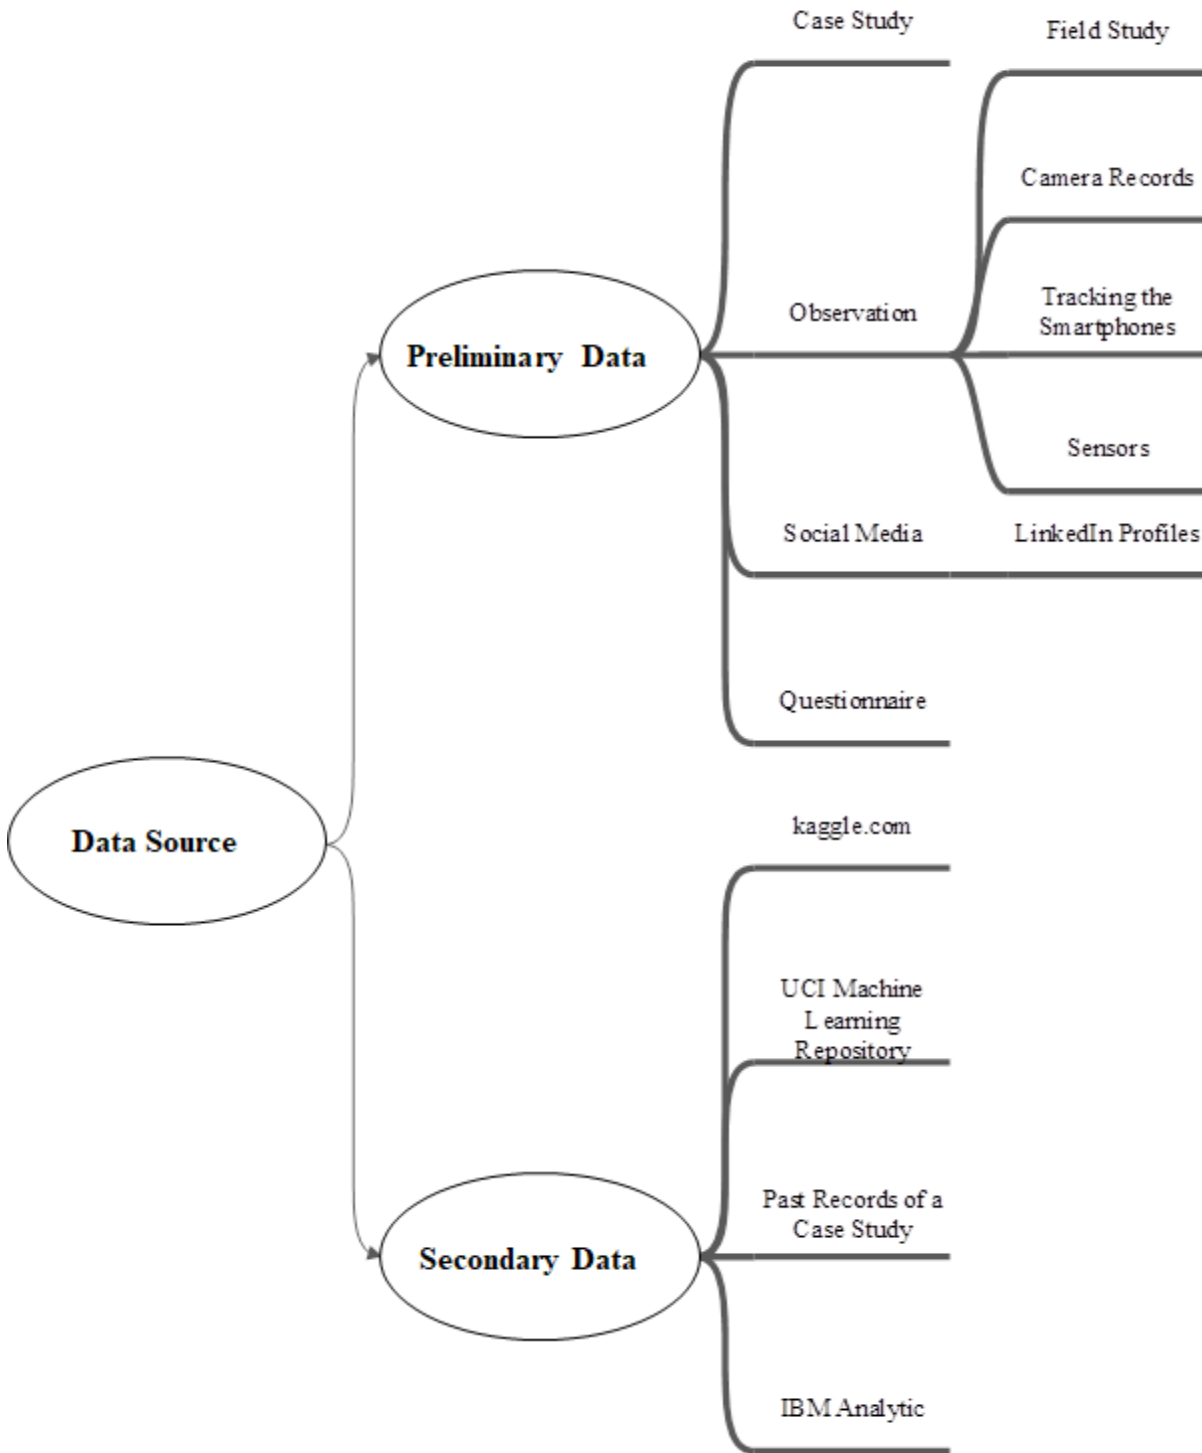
Data Source

Preliminary Data

Case Study

Observation

Field Study

Camera Records

Tracking the Smartphones

Sensors

Social Media

LinkedIn Profiles

Questionnaire

Secondary Data

kaggle.com

UCI Machine Learning Repository

Past Records of a Case Study

IBM Analytic